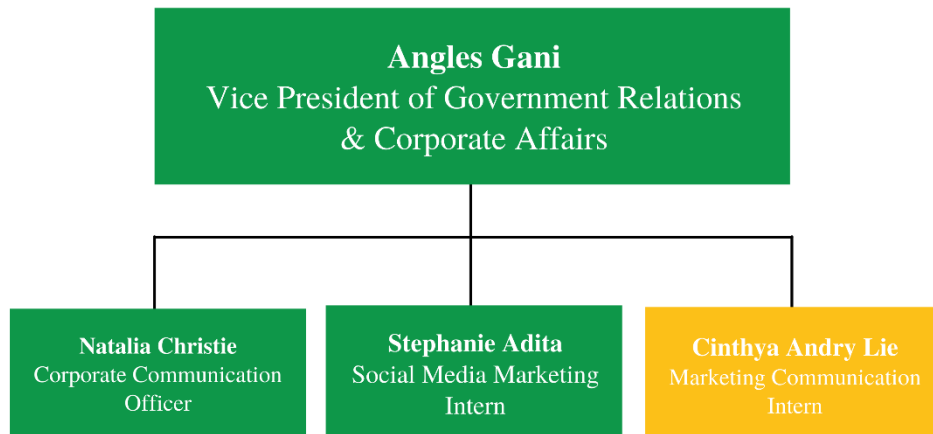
Angles Gani
Vice President of Government Relations & Corporate Affairs

Natalia Christie
Corporate Communication Officer

Stephanie Adita
Social Media Marketing Intern

Cinthya Andry Lie
Marketing Communication Intern